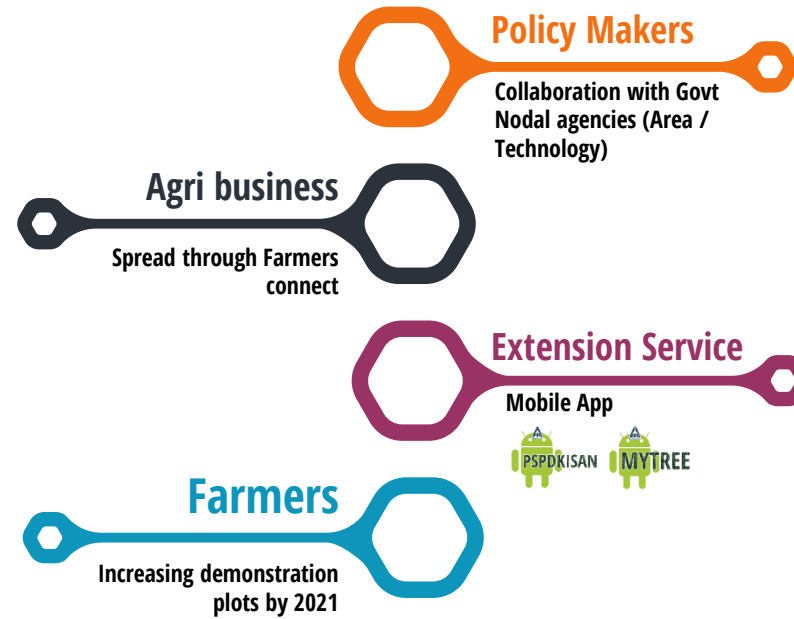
Policy Makers

Collaboration with Govt Nodal agencies (Area / Technology)

Agri business

Spread through Farmers connect

Extension Service

Mobile App

PSPDKISAN

MYTREE

Farmers

Increasing demonstration plots by 2021